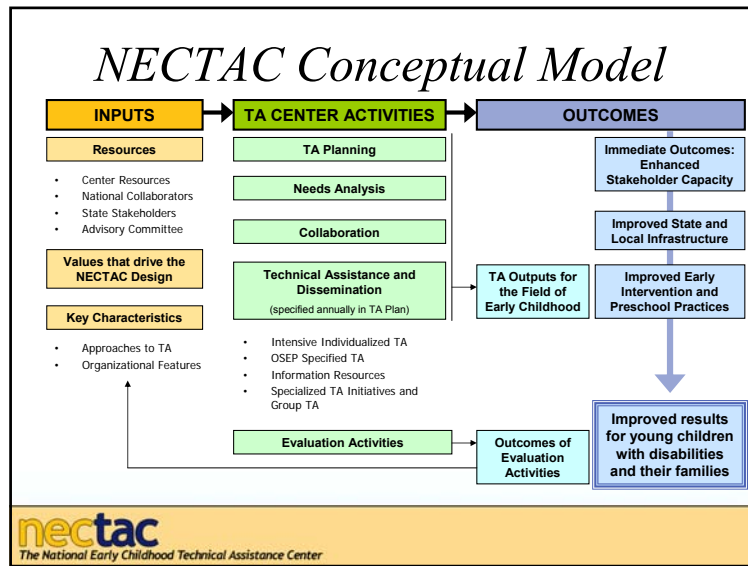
NECTAC Conceptual Model

INPUTS

TA CENTER ACTIVITIES

OUTCOMES

Resources

- Center Resources
- National Collaborators
- State Stakeholders
- Advisory Committee

Values that drive the NECTAC Design

Key Characteristics

- Approaches to TA
- Organizational Features

TA Planning

Needs Analysis

Collaboration

Technical Assistance and Dissemination
(specified annually in TA Plan)

- Intensive Individualized TA
- OSEP Specified TA
- Information Resources
- Specialized TA Initiatives and Group TA

Evaluation Activities

TA Outputs for the Field of Early Childhood

Outcomes of Evaluation Activities

Immediate Outcomes: Enhanced Stakeholder Capacity

Improved State and Local Infrastructure

Improved Early Intervention and Preschool Practices

Improved results for young children with disabilities and their families

nectac
The National Early Childhood Technical Assistance Center